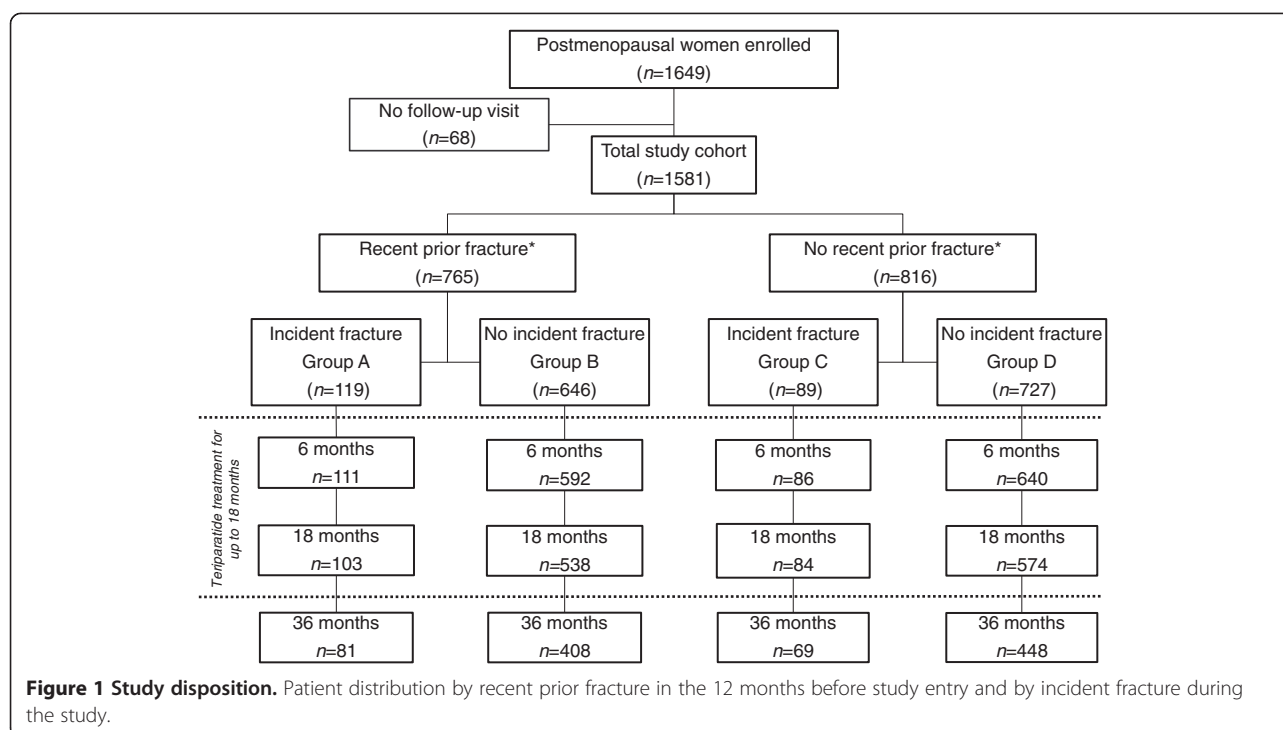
Postmenopausal women enrolled
($n$=1649)

No follow-up visit
($n$=68)

Total study cohort
($n$=1581)

Recent prior fracture*
($n$=765)

No recent prior fracture*
($n$=816)

Incident fracture
Group A
($n$=119)

No incident fracture
Group B
($n$=646)

Incident fracture
Group C
($n$=89)

No incident fracture
Group D
($n$=727)

Teriparatide treatment for up to 18 months

6 months
$n$=111

6 months
$n$=592

6 months
$n$=86

6 months
$n$=640

18 months
$n$=103

18 months
$n$=538

18 months
$n$=84

18 months
$n$=574

36 months
$n$=81

36 months
$n$=408

36 months
$n$=69

36 months
$n$=448

**Figure 1 Study disposition.** Patient distribution by recent prior fracture in the 12 months before study entry and by incident fracture during the study.